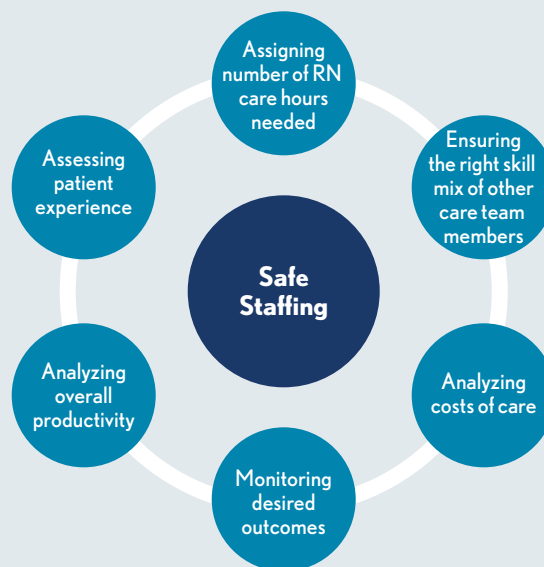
Safe Staffing

Assigning number of RN care hours needed

Ensuring the right skill mix of other care team members

Analyzing costs of care

Monitoring desired outcomes

Analyzing overall productivity

Assessing patient experience